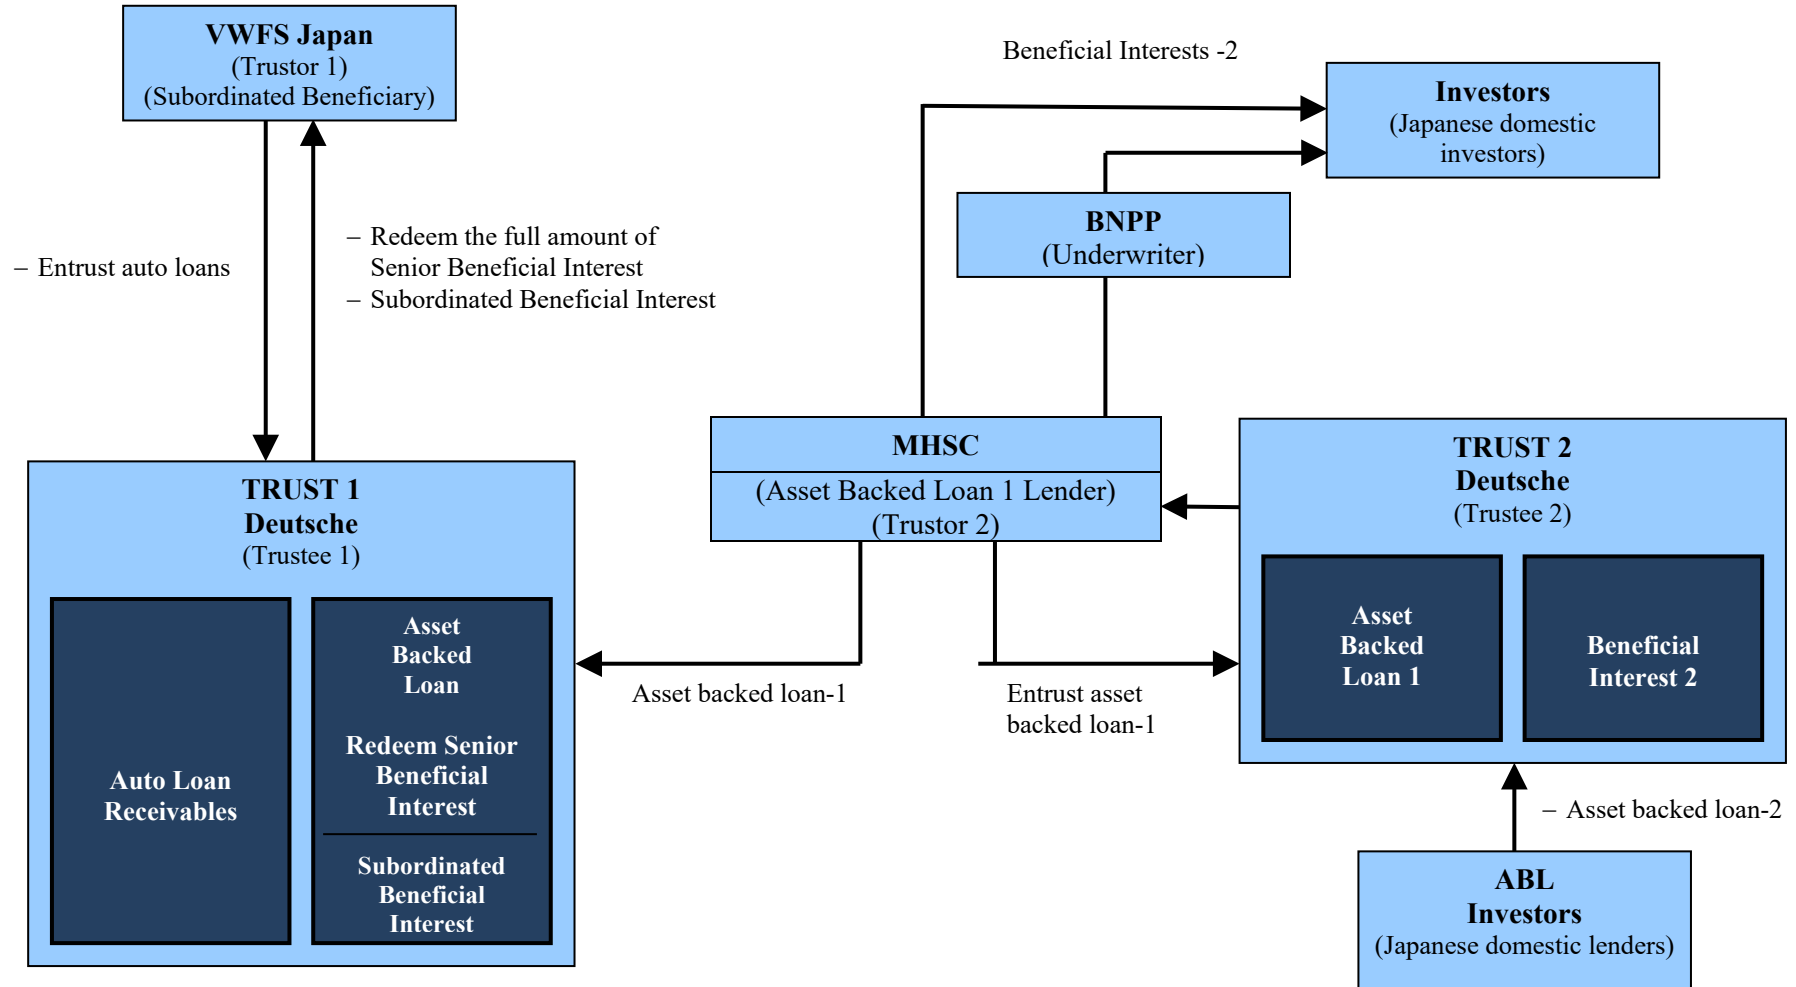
VWFS Japan
(Trustor 1)
(Subordinated Beneficiary)

Beneficial Interests -2

Investors
(Japanese domestic investors)

BNPP
(Underwriter)

– Entrust auto loans

– Redeem the full amount of Senior Beneficial Interest
– Subordinated Beneficial Interest

TRUST 1
Deutsche
(Trustee 1)

Auto Loan Receivables

Asset Backed Loan

Redeem Senior Beneficial Interest

Subordinated Beneficial Interest

MHSC
(Asset Backed Loan 1 Lender)
(Trustor 2)

Asset backed loan-1

Entrust asset backed loan-1

TRUST 2
Deutsche
(Trustee 2)

Asset Backed Loan 1

Beneficial Interest 2

– Asset backed loan-2

ABL
Investors
(Japanese domestic lenders)